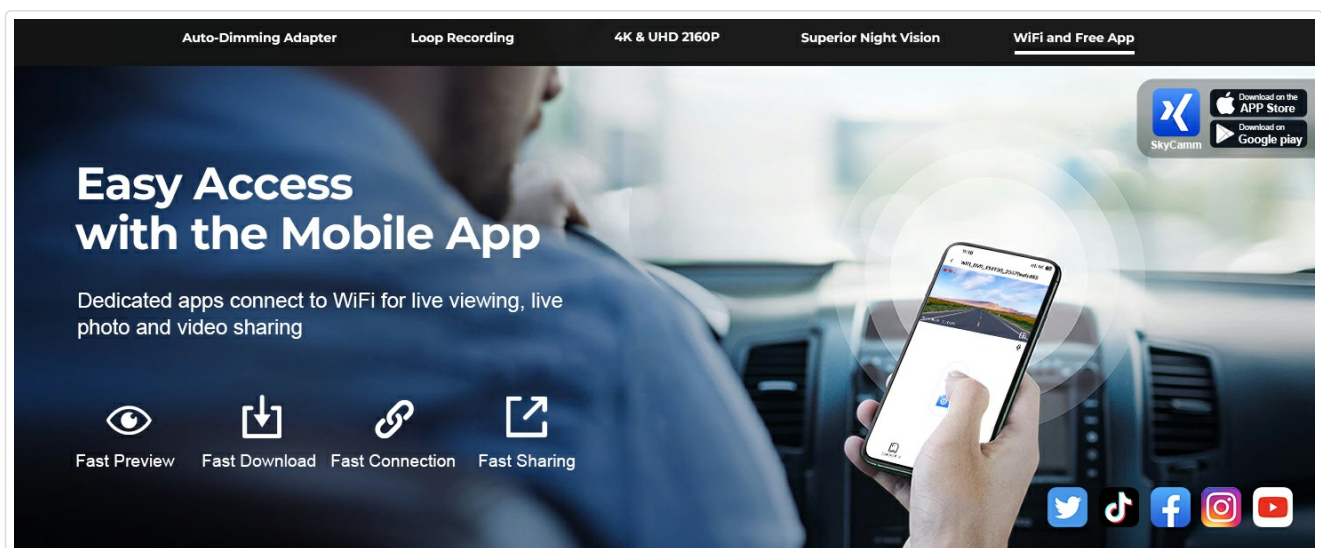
Auto-Dimming Adapter Loop Recording 4K & UHD 2160P Superior Night Vision WiFi and Free App

SkyCamm

Download on the APP Store

Download on Google play

Easy Access with the Mobile App

Dedicated apps connect to WiFi for live viewing, live photo and video sharing

Fast Preview Fast Download Fast Connection Fast Sharing